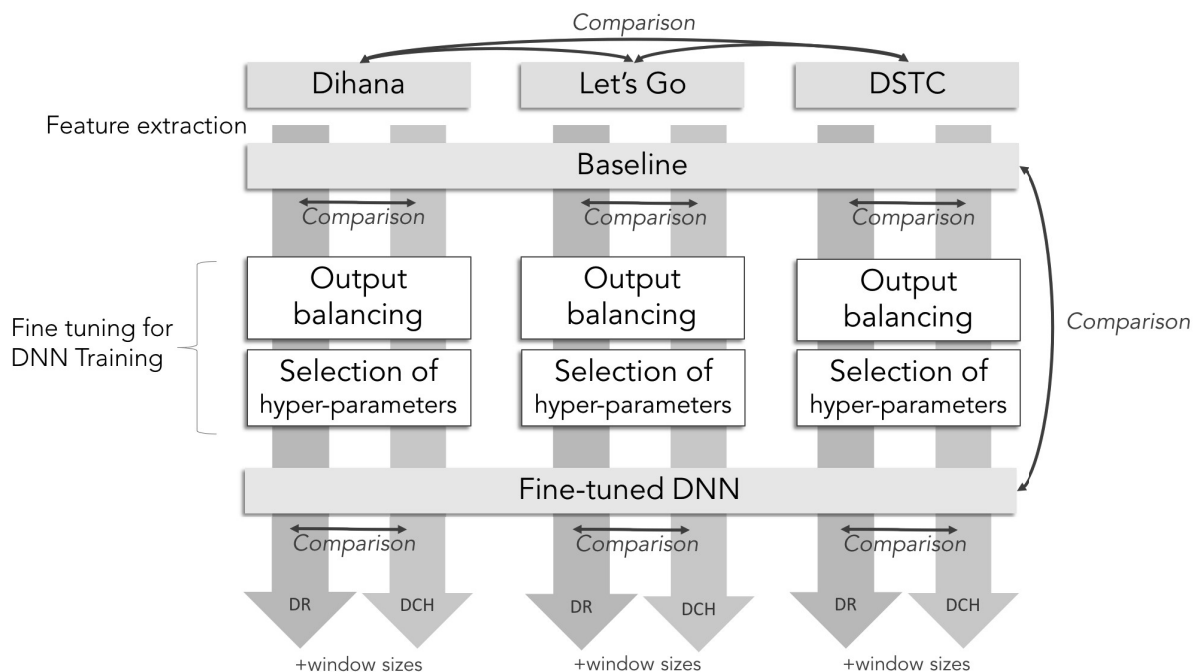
Comparison

Dihana

Let's Go

DSTC

Feature extraction

Baseline

Comparison

Comparison

Comparison

Fine tuning for DNN Training

Output balancing

Selection of hyper-parameters

Output balancing

Selection of hyper-parameters

Output balancing

Selection of hyper-parameters

Comparison

Fine-tuned DNN

Comparison

Comparison

Comparison

DR

DCH

+window sizes

DR

DCH

+window sizes

DR

DCH

+window sizes